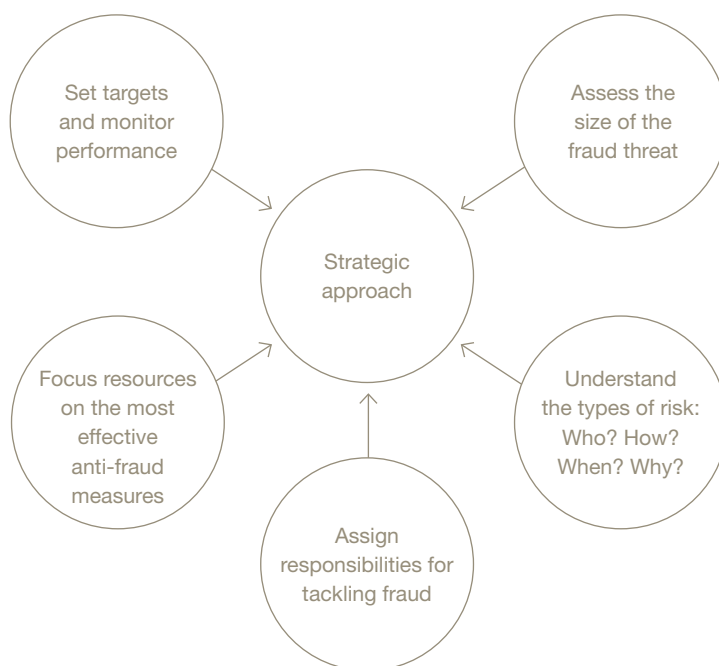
Set targets and monitor performance

Assess the size of the fraud threat

Strategic approach

Focus resources on the most effective anti-fraud measures

Understand the types of risk: Who? How? When? Why?

Assign responsibilities for tackling fraud